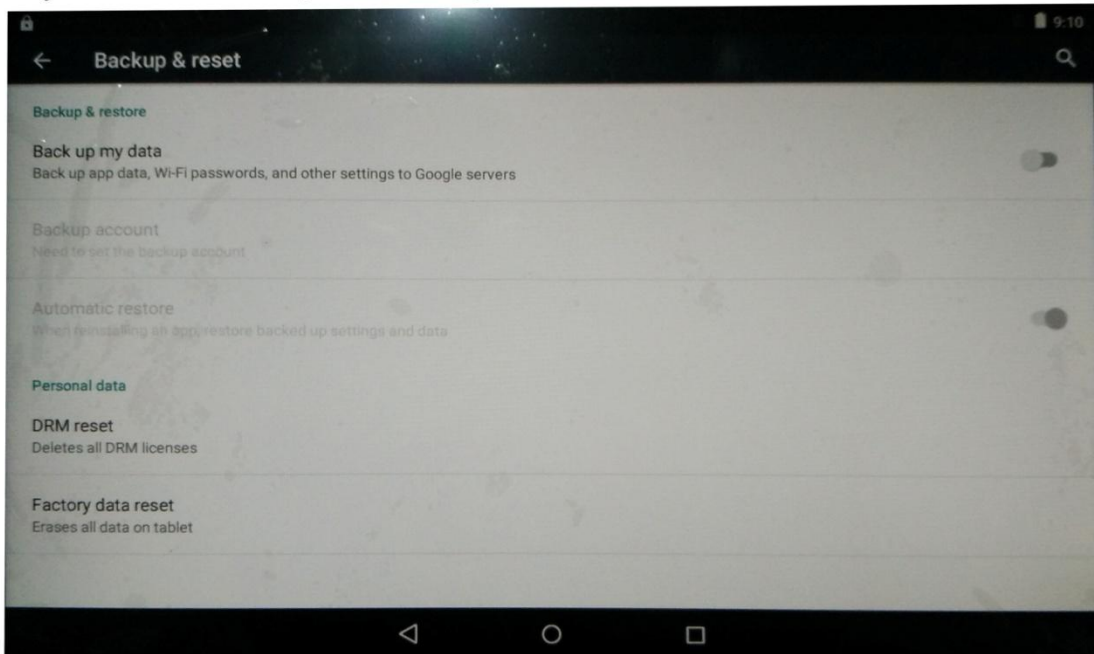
9:10

Backup & reset

Backup & restore

Back up my data
Back up app data, Wi-Fi passwords, and other settings to Google servers

Backup account
Need to set the backup account

Automatic restore
When reinstalling an app, restore backed up settings and data

Personal data

DRM reset
Deletes all DRM licenses

Factory data reset
Erases all data on tablet